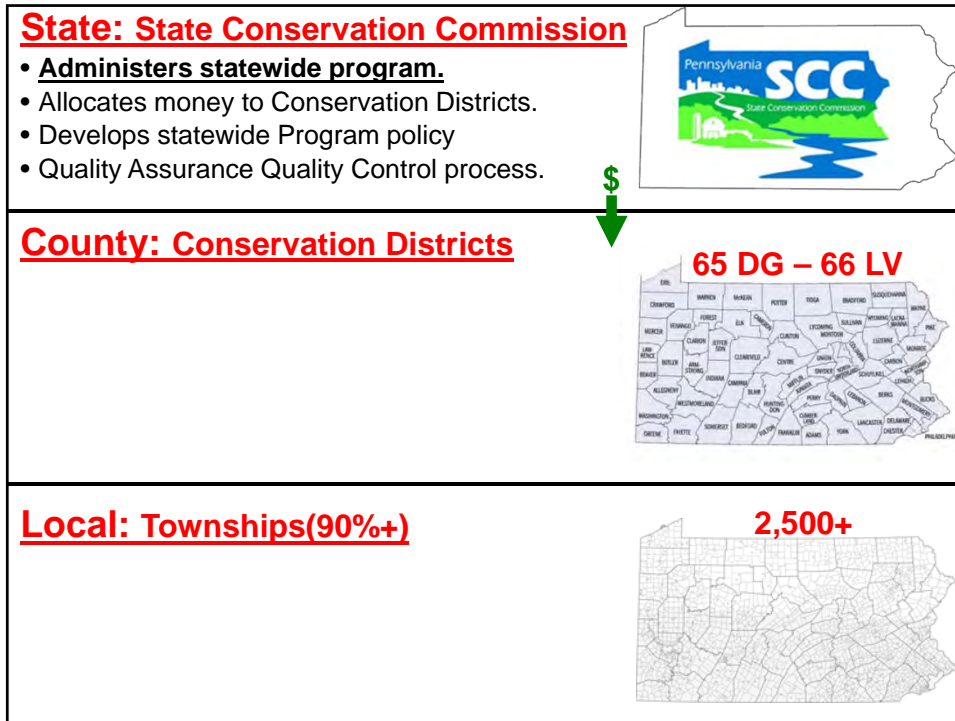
State: State Conservation Commission

• Administers statewide program.
• Allocates money to Conservation Districts.
• Develops statewide Program policy
• Quality Assurance Quality Control process.

Pennsylvania SCC State Conservation Commission

$

County: Conservation Districts

65 DG – 66 LV

ERIE, CRAWFORD, WARREN, McKEAN, POTTER, TIOGA, BRADFORD, SUSQUEHANNA, WAYNE, MERCER, VENANGO, FOREST, ELK, CAMERON, LYCOMING, SULLIVAN, WYOMING, LACKAWANNA, PIKE, CLARION, JEFFERSON, CLINTON, LUZERNE, MONROE, LAWRENCE, BUTLER, ARMSTRONG, CLEARFIELD, CENTRE, UNION, MONTOUR, COLUMBIA, CARBON, BEAVER, INDIANA, CAMBRIA, SNYDER, NORTHUMBERLAND, SCHUYLKILL, LEHIGH, NORTHAMPTON, ALLEGHENY, BLAIR, MIFFLIN, JUNIATA, PERRY, DAUPHIN, LEBANON, BERKS, BUCKS, MONTGOMERY, WESTMORELAND, HUNTINGDON, WASHINGTON, CUMBERLAND, LANCASTER, DELAWARE, CHESTER, PHILADELPHIA, GREENE, FAYETTE, SOMERSET, BEDFORD, FULTON, FRANKLIN, ADAMS, YORK

Local: Townships(90%+)

2,500+